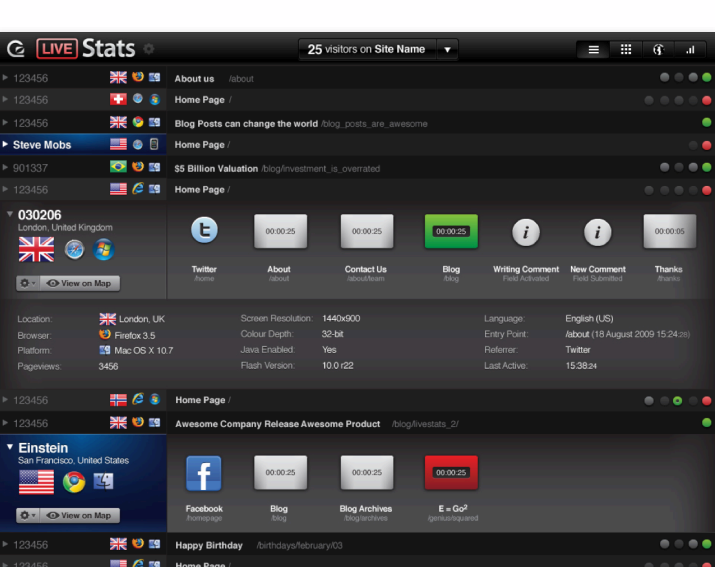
LIVE Stats

25 visitors on Site Name

▸ 123456 About us /about

▸ 123456 Home Page /

▸ 123456 Blog Posts can change the world /blog_posts_are_awesome

▸ Steve Mobs Home Page /

▸ 901337 $5 Billion Valuation /blog/investment_is_overrated

▸ 123456 Home Page /

▾ 030206
London, United Kingdom

View on Map

Twitter
/home

00:00:25
About
/about

00:00:25
Contact Us
/about/team

00:00:25
Blog
/blog

Writing Comment
Field Activated

New Comment
Field Submitted

00:00:05
Thanks
/thanks

| | | | | | |
|---|---|---|---|---|---|
| Location: | London, UK | Screen Resolution: | 1440x900 | Language: | English (US) |
| Browser: | Firefox 3.5 | Colour Depth: | 32-bit | Entry Point: | /about (18 August 2009 15:24:26) |
| Platform: | Mac OS X 10.7 | Java Enabled: | Yes | Referrer: | Twitter |
| Pageviews: | 3456 | Flash Version: | 10.0 r22 | Last Active: | 15:38:24 |

▸ 123456 Home Page /

▸ 123456 Awesome Company Release Awesome Product /blog/livestats_2/

▾ Einstein
San Francisco, United States

View on Map

Facebook
/homepage

00:00:25
Blog
/blog

00:00:25
Blog Archives
/blog/archives

00:00:25
$E = Go^2$
/genius/squared

▸ 123456 Happy Birthday /birthdays/february/03

▸ 123456 Home Page /